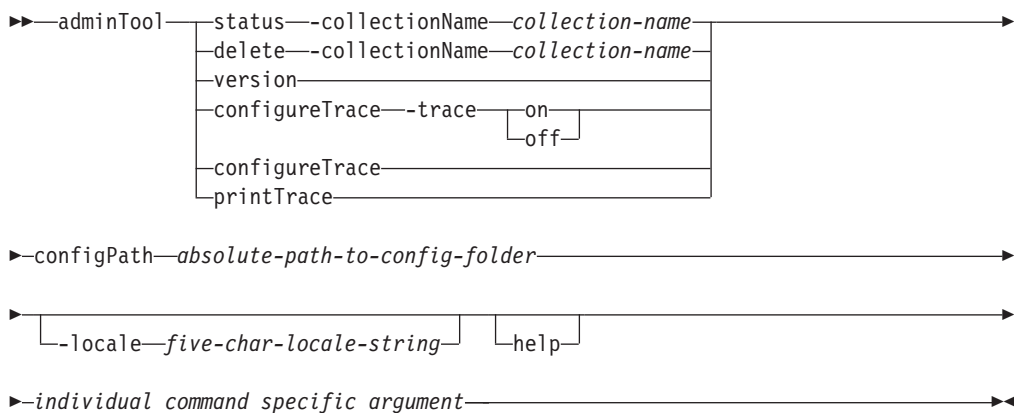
adminTool
status -collectionName *collection-name*
delete -collectionName *collection-name*
version
configureTrace -trace on
off
configureTrace
printTrace

-configPath *absolute-path-to-config-folder*

-locale *five-char-locale-string*
help

*individual command specific argument*